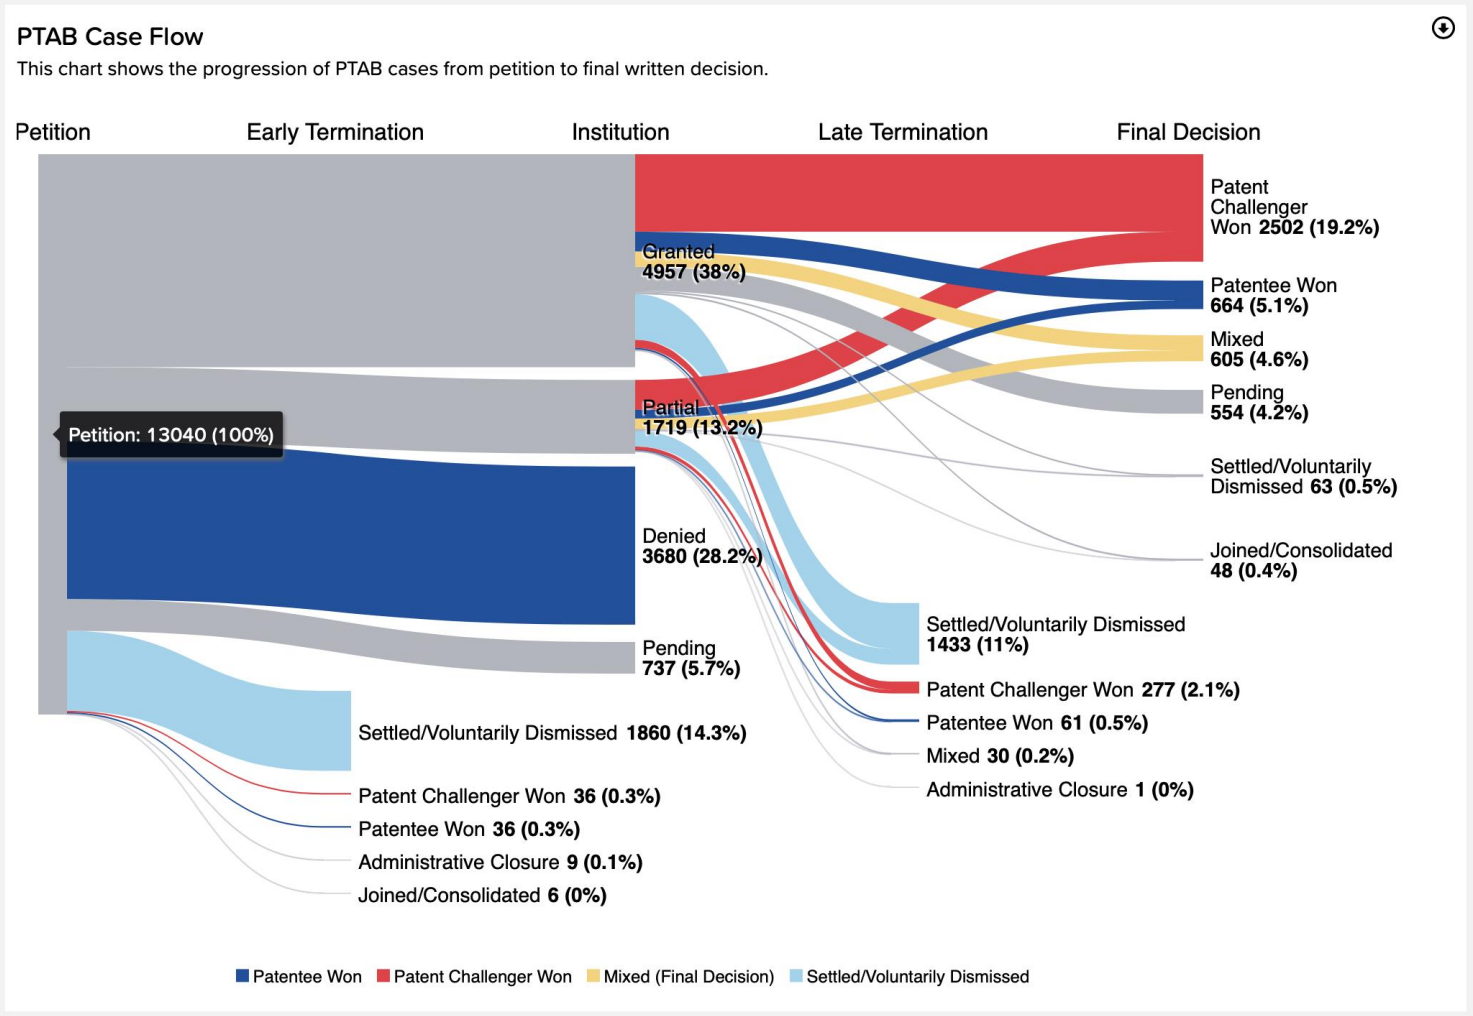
PTAB Case Flow

This chart shows the progression of PTAB cases from petition to final written decision.

Petition

Early Termination

Institution

Late Termination

Final Decision

Petition: 13040 (100%)

Granted 4957 (38%)

Partial 1719 (13.2%)

Denied 3680 (28.2%)

Pending 737 (5.7%)

Patent Challenger Won 2502 (19.2%)

Patentee Won 664 (5.1%)

Mixed 605 (4.6%)

Pending 554 (4.2%)

Settled/Voluntarily Dismissed 63 (0.5%)

Joined/Consolidated 48 (0.4%)

Settled/Voluntarily Dismissed 1433 (11%)

Patent Challenger Won 277 (2.1%)

Patentee Won 61 (0.5%)

Mixed 30 (0.2%)

Administrative Closure 1 (0%)

Settled/Voluntarily Dismissed 1860 (14.3%)

Patent Challenger Won 36 (0.3%)

Patentee Won 36 (0.3%)

Administrative Closure 9 (0.1%)

Joined/Consolidated 6 (0%)

Patentee Won Patent Challenger Won Mixed (Final Decision) Settled/Voluntarily Dismissed